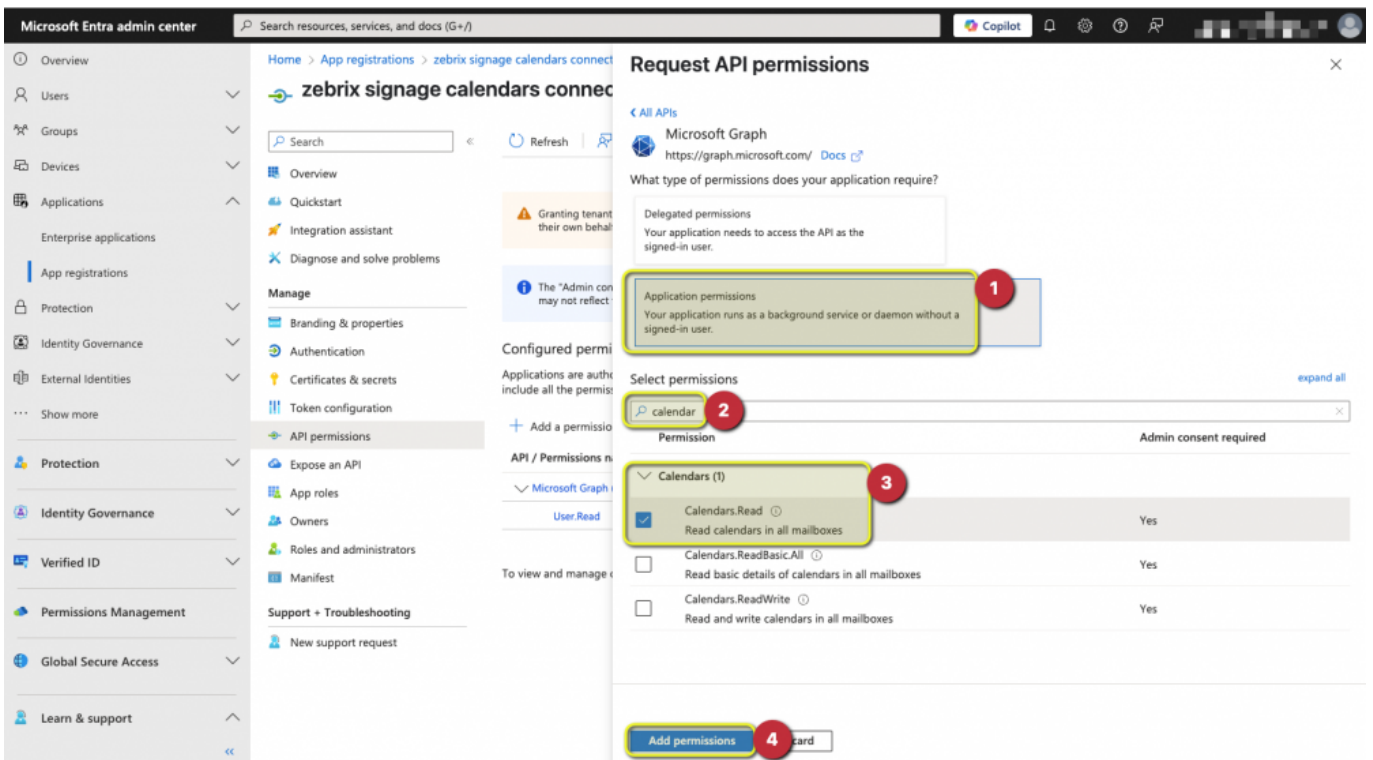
Microsoft Entra admin center

Search resources, services, and docs (G+/)

Copilot

Overview
Users
Groups
Devices
Applications
Enterprise applications
App registrations
Protection
Identity Governance
External Identities
Show more
Protection
Identity Governance
Verified ID
Permissions Management
Global Secure Access
Learn & support

Home > App registrations > zebrix signage calendars connect

zebrix signage calendars connec

Search

Refresh

Overview
Quickstart
Integration assistant
Diagnose and solve problems
Manage
Branding & properties
Authentication
Certificates & secrets
Token configuration
API permissions
Expose an API
App roles
Owners
Roles and administrators
Manifest
Support + Troubleshooting
New support request

Granting tenant their own behal

The "Admin con may not reflect

Configured permi

Applications are auth include all the permis

Add a permissio

API / Permissions na

Microsoft Graph

User.Read

To view and manage

Request API permissions

All APIs

Microsoft Graph
https://graph.microsoft.com/ Docs

What type of permissions does your application require?

Delegated permissions
Your application needs to access the API as the signed-in user.

Application permissions
Your application runs as a background service or daemon without a signed-in user.

1

Select permissions

expand all

calendar

2

| Permission | Admin consent required |
|---|---|
| Calendars (1) | |
| Calendars.Read Read calendars in all mailboxes | Yes |
| Calendars.ReadBasic.All Read basic details of calendars in all mailboxes | Yes |
| Calendars.ReadWrite Read and write calendars in all mailboxes | Yes |

3

Add permissions

4

card